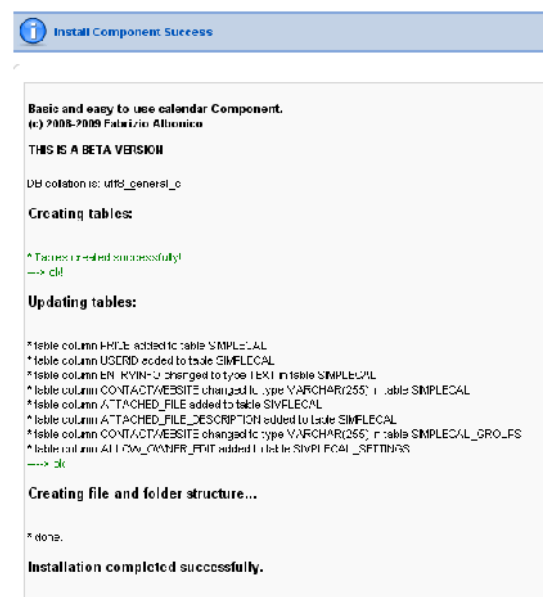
Install Component Success

Basic and easy to use calendar Component.
(c) 2008-2009 Fabrizio Albonico

THIS IS A BETA VERSION

DB collation is: utf8_general_ci

Creating tables:

* Tables created successfully!
---> ok!

Updating tables:

* table column PRICE added to table SIMPLECAL
* table column USERID added to table SIMPLECAL
* table column ENTRYINFO changed to type TEXT in table SIMPLECAL
* table column CONTACTWEBSITE changed to type VARCHAR(255) in table SIMPLECAL
* table column ATTACHED_FILE added to table SIMPLECAL
* table column ATTACHED_FILE_DESCRIPTION added to table SIMPLECAL
* table column CONTACTWEBSITE changed to type VARCHAR(255) in table SIMPLECAL_GROUPS
* table column ALLOW_OWNER_EDIT added to table SIMPLECAL_SETTINGS
---> ok

Creating file and folder structure...

* done.

Installation completed successfully.